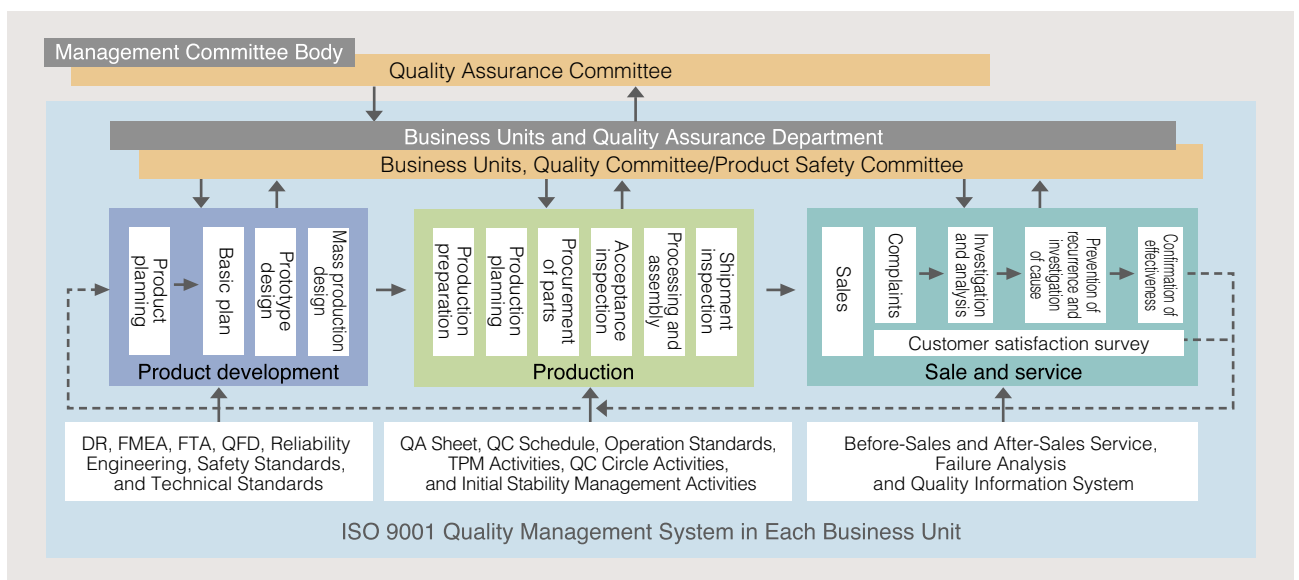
Management Committee Body

Quality Assurance Committee

Business Units and Quality Assurance Department

Business Units, Quality Committee/Product Safety Committee

Product planning

Basic plan

Prototype design

Mass production design

Product development

Production preparation

Production planning

Procurement of parts

Acceptance inspection

Processing and assembly

Shipment inspection

Production

Sales

Complaints

Investigation and analysis

Prevention of recurrence and investigation of cause

Confirmation of effectiveness

Customer satisfaction survey

Sale and service

DR, FMEA, FTA, QFD, Reliability Engineering, Safety Standards, and Technical Standards

QA Sheet, QC Schedule, Operation Standards, TPM Activities, QC Circle Activities, and Initial Stability Management Activities

Before-Sales and After-Sales Service, Failure Analysis and Quality Information System

ISO 9001 Quality Management System in Each Business Unit